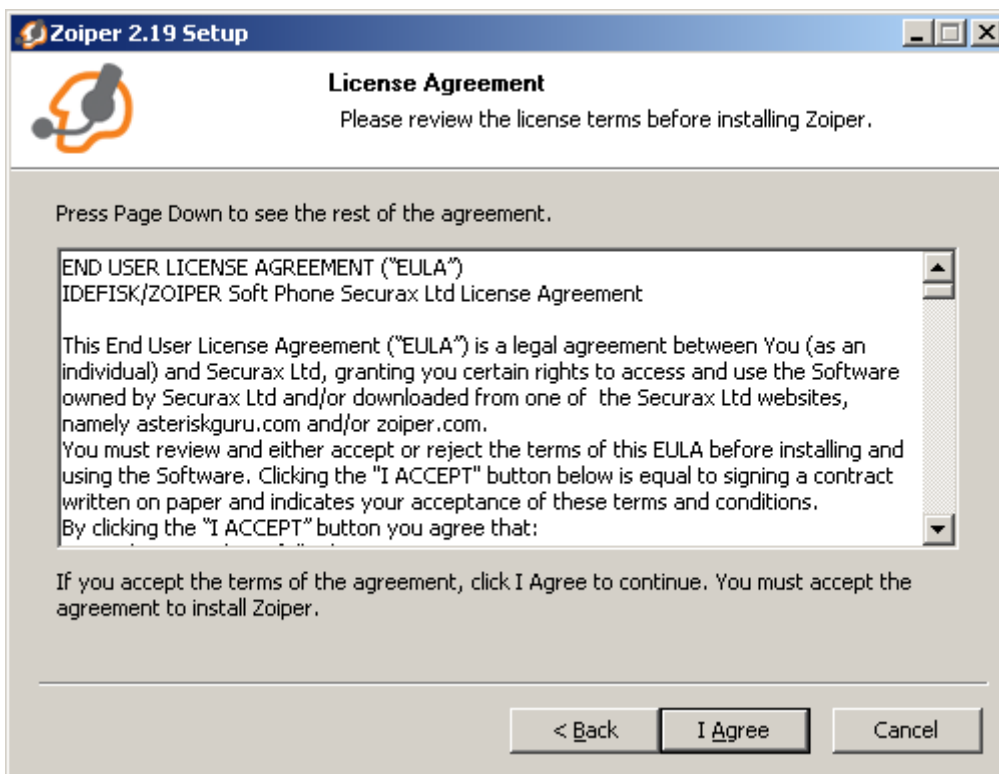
Zoiper 2.19 Setup

License Agreement

Please review the license terms before installing Zoiper.

Press Page Down to see the rest of the agreement.

END USER LICENSE AGREEMENT ("EULA")
IDEFISK/ZOIPER Soft Phone Securax Ltd License Agreement

This End User License Agreement ("EULA") is a legal agreement between You (as an individual) and Securax Ltd, granting you certain rights to access and use the Software owned by Securax Ltd and/or downloaded from one of the Securax Ltd websites, namely asteriskguru.com and/or zoiper.com.
You must review and either accept or reject the terms of this EULA before installing and using the Software. Clicking the "I ACCEPT" button below is equal to signing a contract written on paper and indicates your acceptance of these terms and conditions.
By clicking the "I ACCEPT" button you agree that:
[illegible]

If you accept the terms of the agreement, click I Agree to continue. You must accept the agreement to install Zoiper.

< Back
I Agree
Cancel